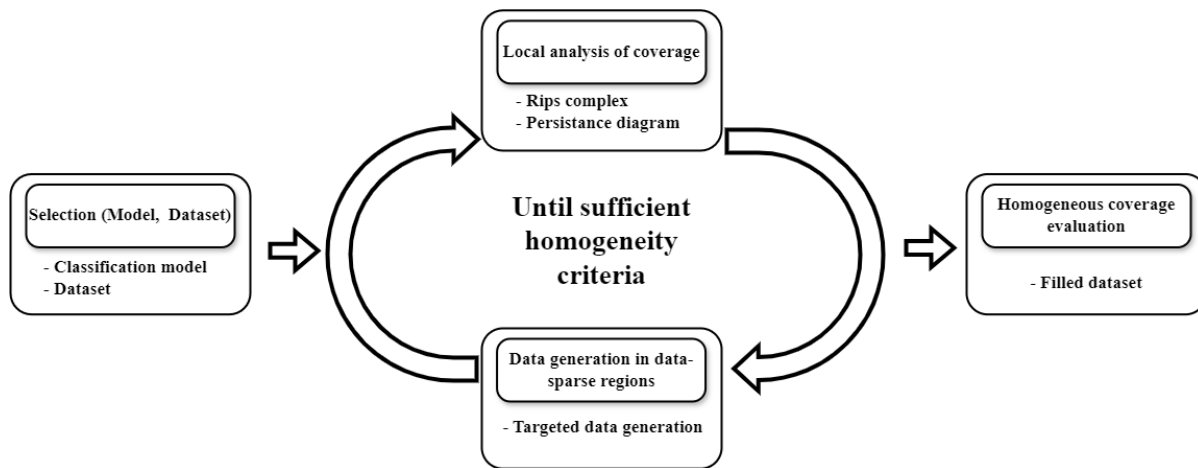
Local analysis of coverage

- Rips complex
- Persistance diagram

Selection (Model, Dataset)

- Classification model
- Dataset

Until sufficient homogeneity criteria

Homogeneous coverage evaluation

- Filled dataset

Data generation in data-sparse regions

- Targeted data generation